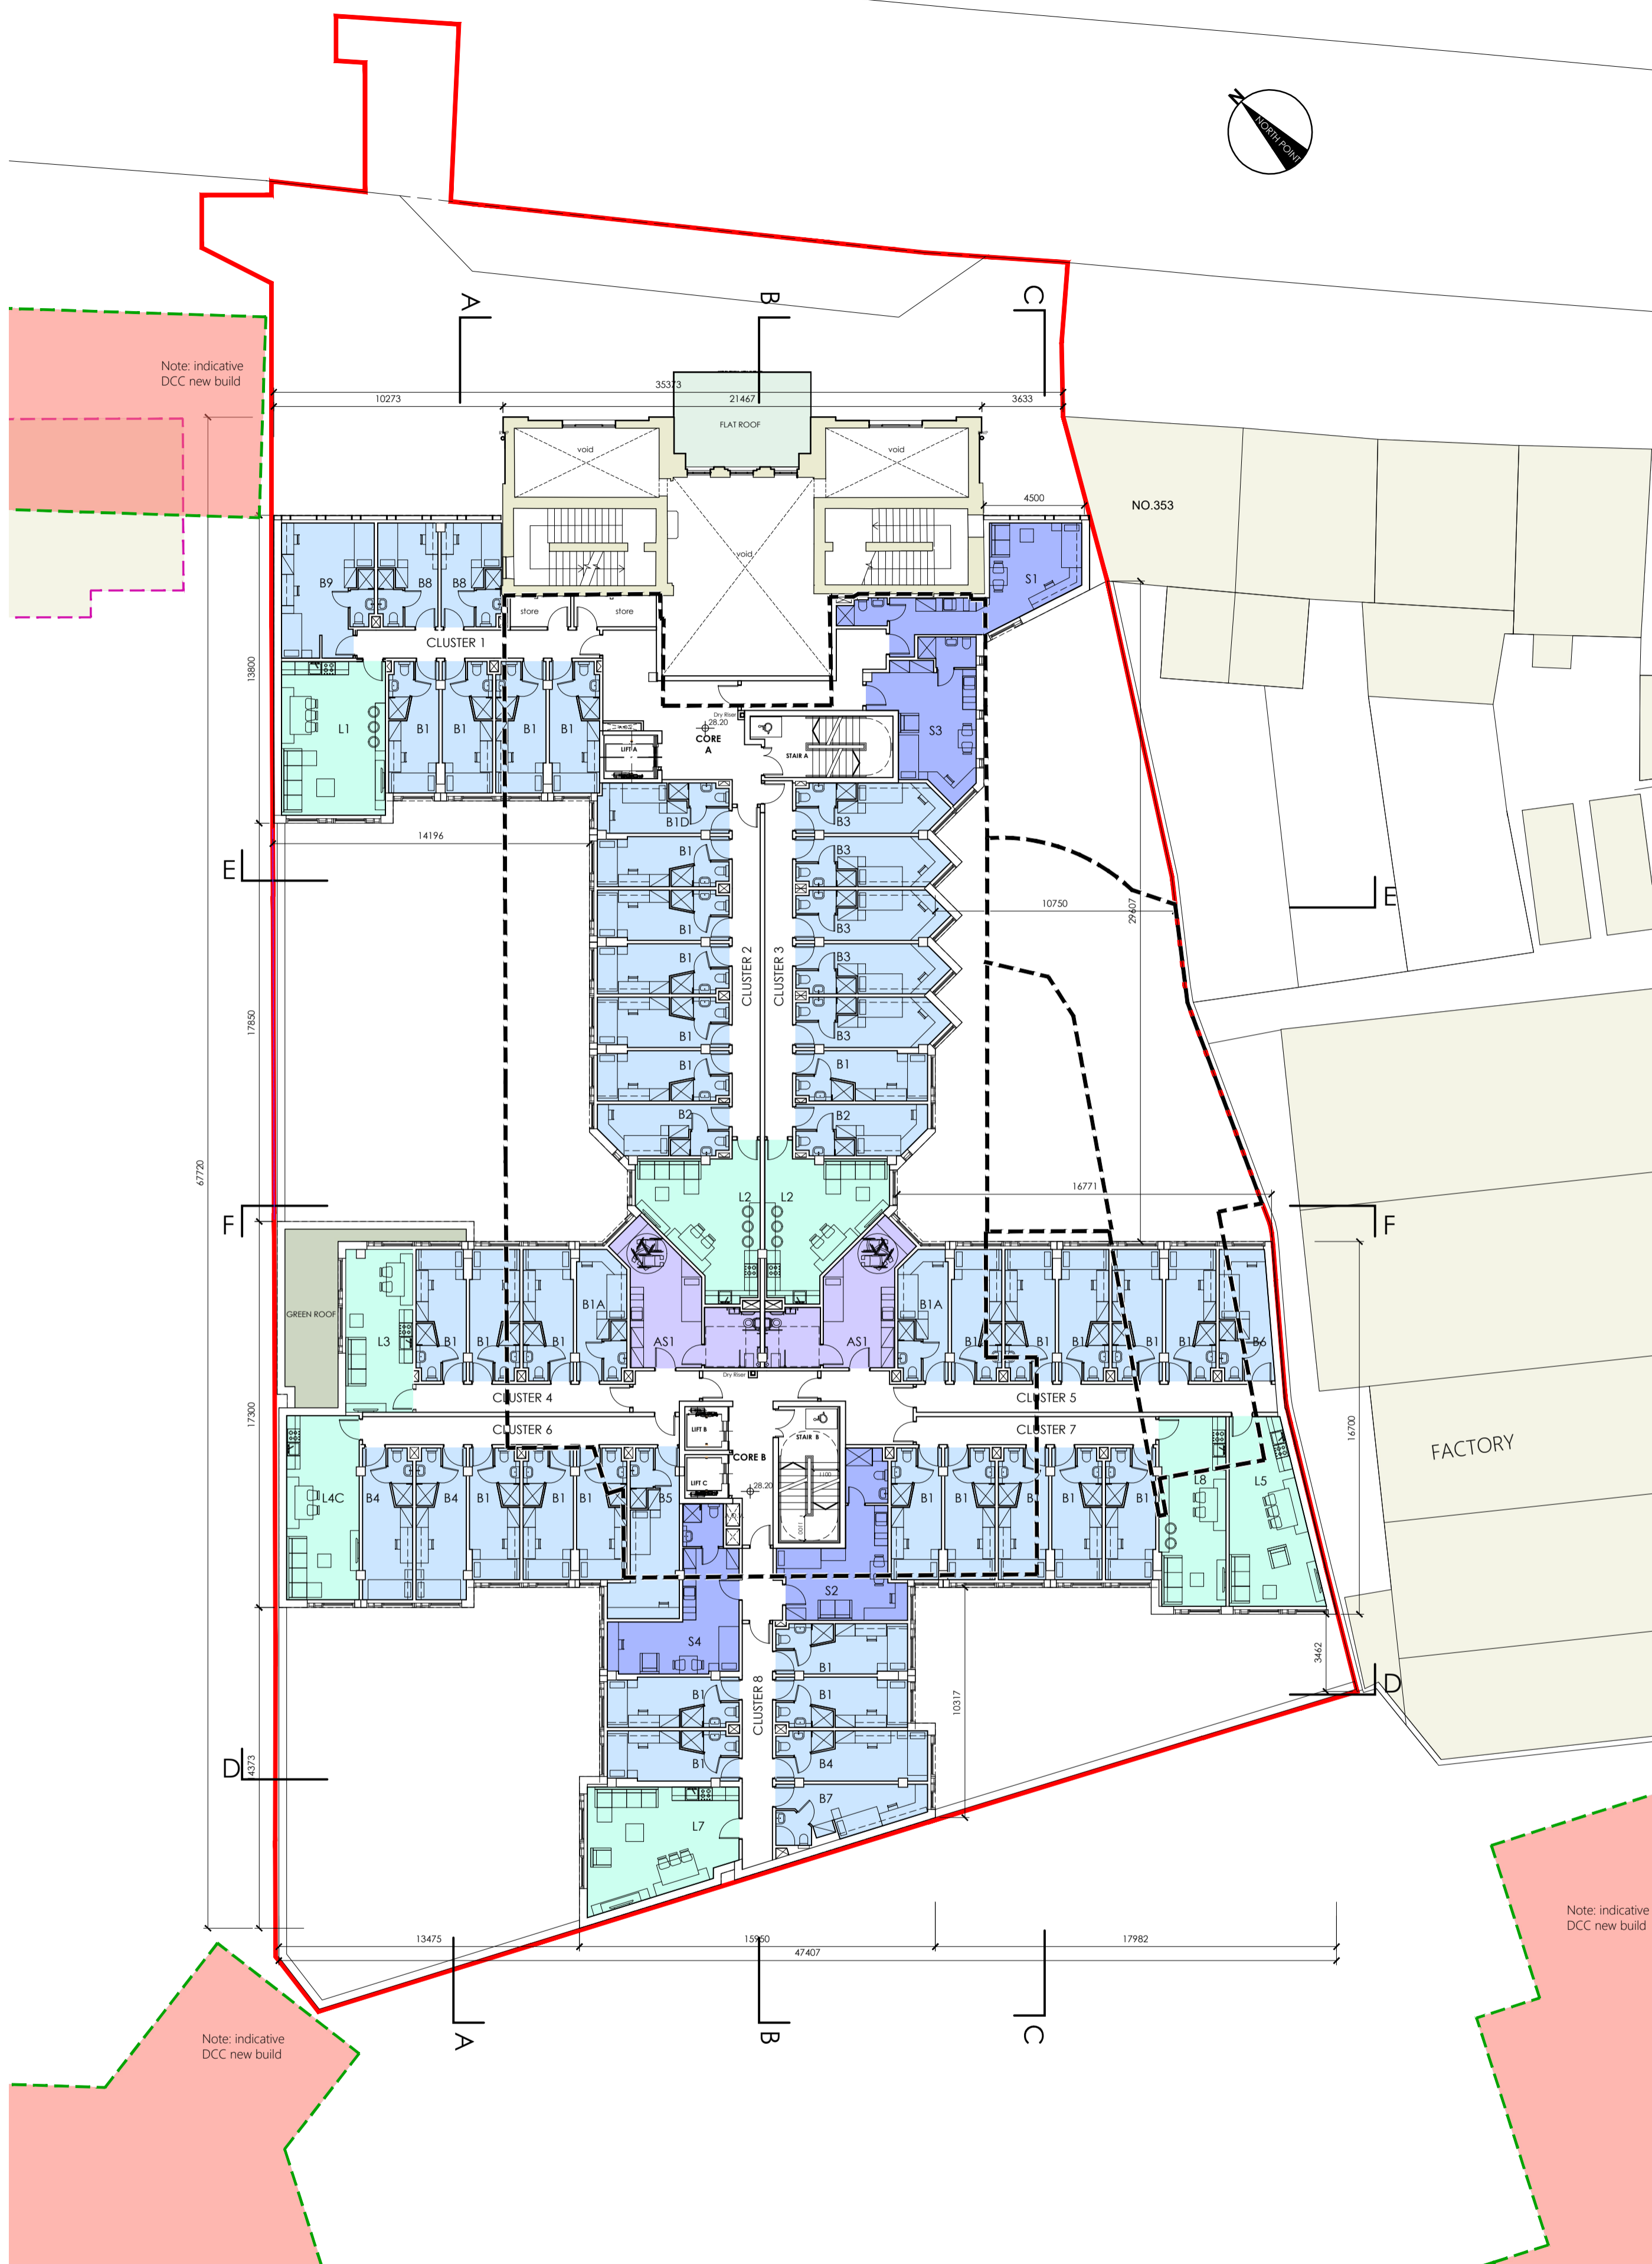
NORTH POINT

A
B
C

Note: indicative DCC new build

35373
10273
21467
3633

FLAT ROOF

void
void
void

4500

NO.353

B9
B8
B8

S1

store
store

CLUSTER 1

13800

L1
B1
B1
B1
B1

Dry Riser
28.20
CORE A
LIFT A
STAIR A

S3

B1D
B3

14196

E

B1
B3
B3
10750
29407
E

B1
B1
B3
B3

CLUSTER 2
CLUSTER 3

17850

B1
B1
B3

B1
B1

B2
B2

67720

L2
L2

16771

F

F

GREEN ROOF

L3

B1
B1
B1
B1A
AS1
AS1
B1A
B1
B1
B1
B1
B1
B6

Dry Riser

CLUSTER 4
CLUSTER 5

CLUSTER 6
CLUSTER 7

17300

LIFT B
CORE B
STAIR B
28.20
LIFT C

L4C
B4
B4
B1
B1
B1
B5
B1
B1
B1
B1
B1
L8
L5

16700

FACTORY

S2
S4

B1
B1
CLUSTER 8
B1
B1
10317
3462
D

D
4373

B1
B4

B7
L7

Note: indicative DCC new build

13475
15950
47407
17982

Note: indicative DCC new build

A
B
C